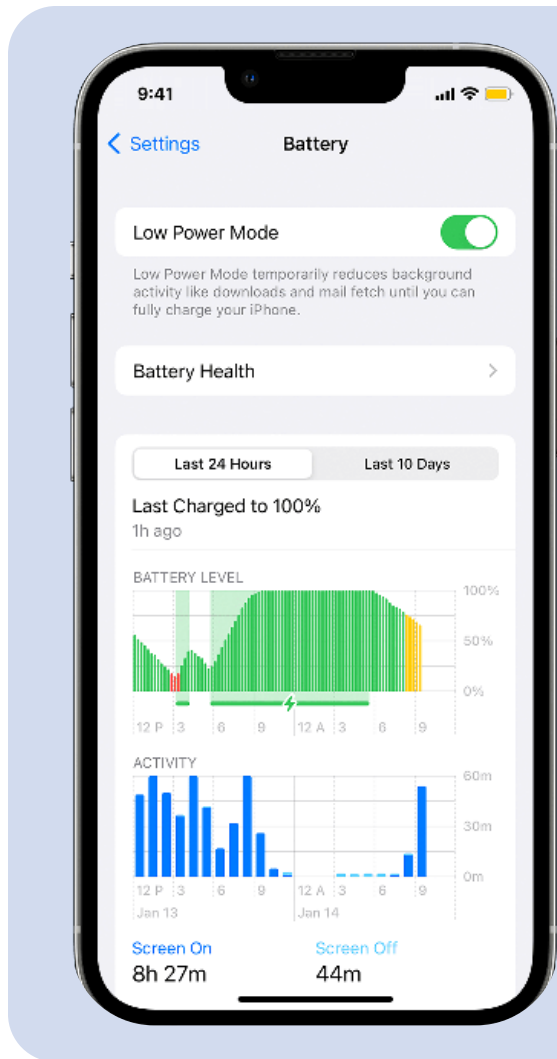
9:41

Settings

Battery

Low Power Mode

Low Power Mode temporarily reduces background activity like downloads and mail fetch until you can fully charge your iPhone.

Battery Health

Last 24 Hours

Last 10 Days

Last Charged to 100%

1h ago

BATTERY LEVEL

100%

50%

0%

12 P 3 6 9 12 A 3 6 9

ACTIVITY

60m

30m

0m

12 P 3 6 9 12 A 3 6 9

Jan 13

Jan 14

Screen On

8h 27m

Screen Off

44m